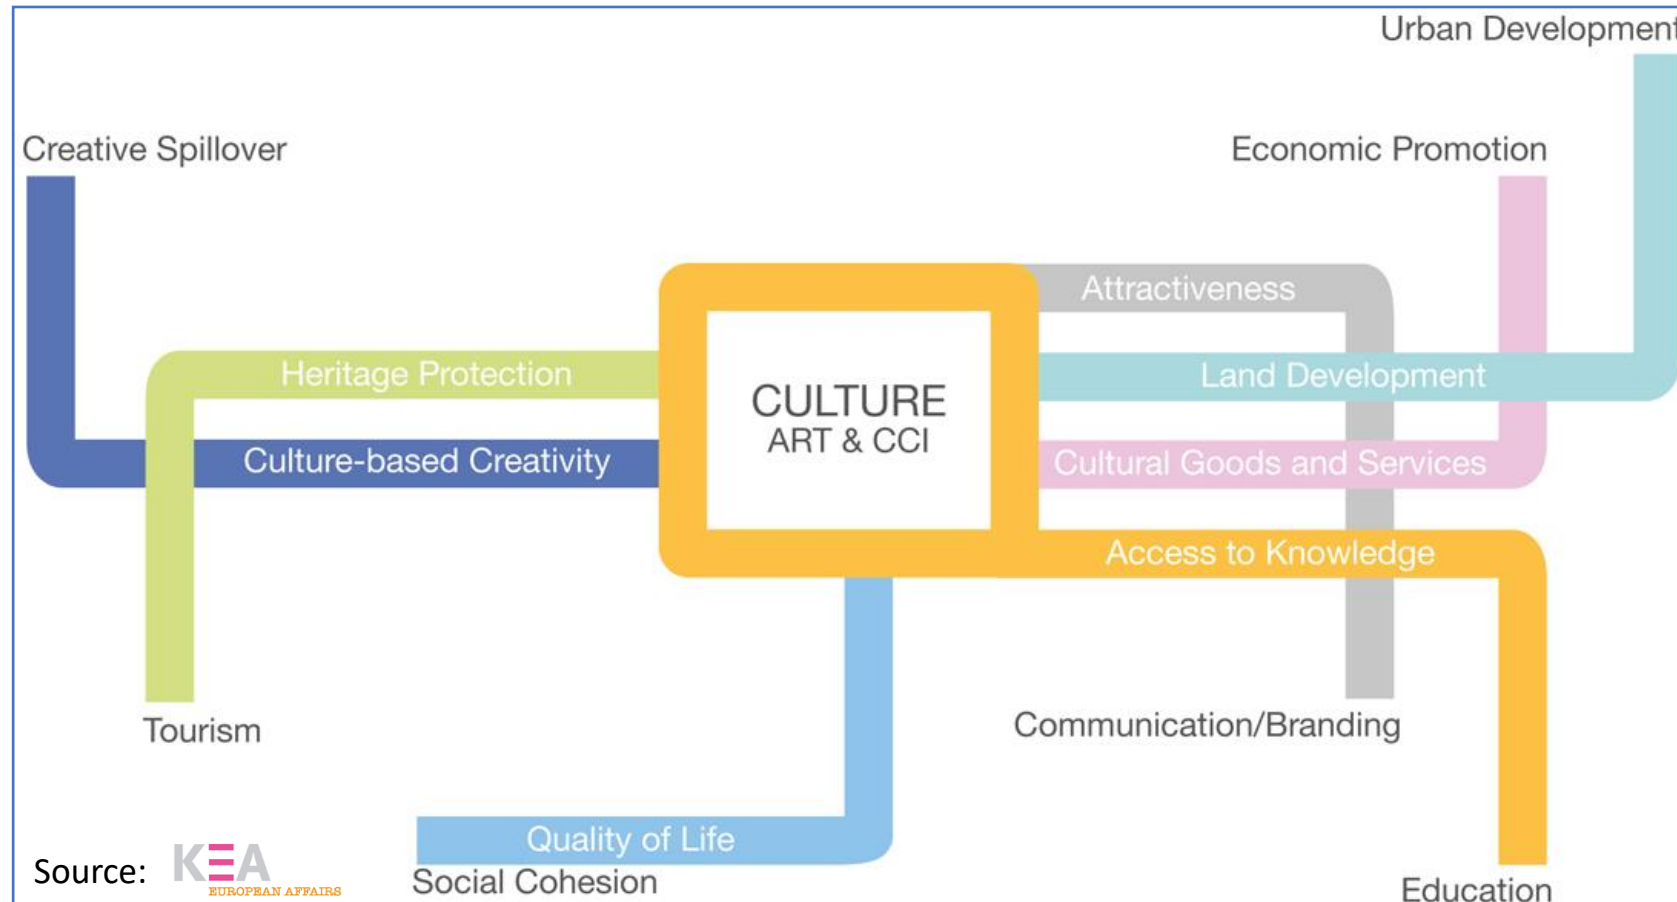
Urban Development

Creative Spillover

Economic Promotion

Attractiveness

Heritage Protection

CULTURE
ART & CCI

Land Development

Culture-based Creativity

Cultural Goods and Services

Access to Knowledge

Tourism

Communication/Branding

Quality of Life

Source: KEA EUROPEAN AFFAIRS

Social Cohesion

Education